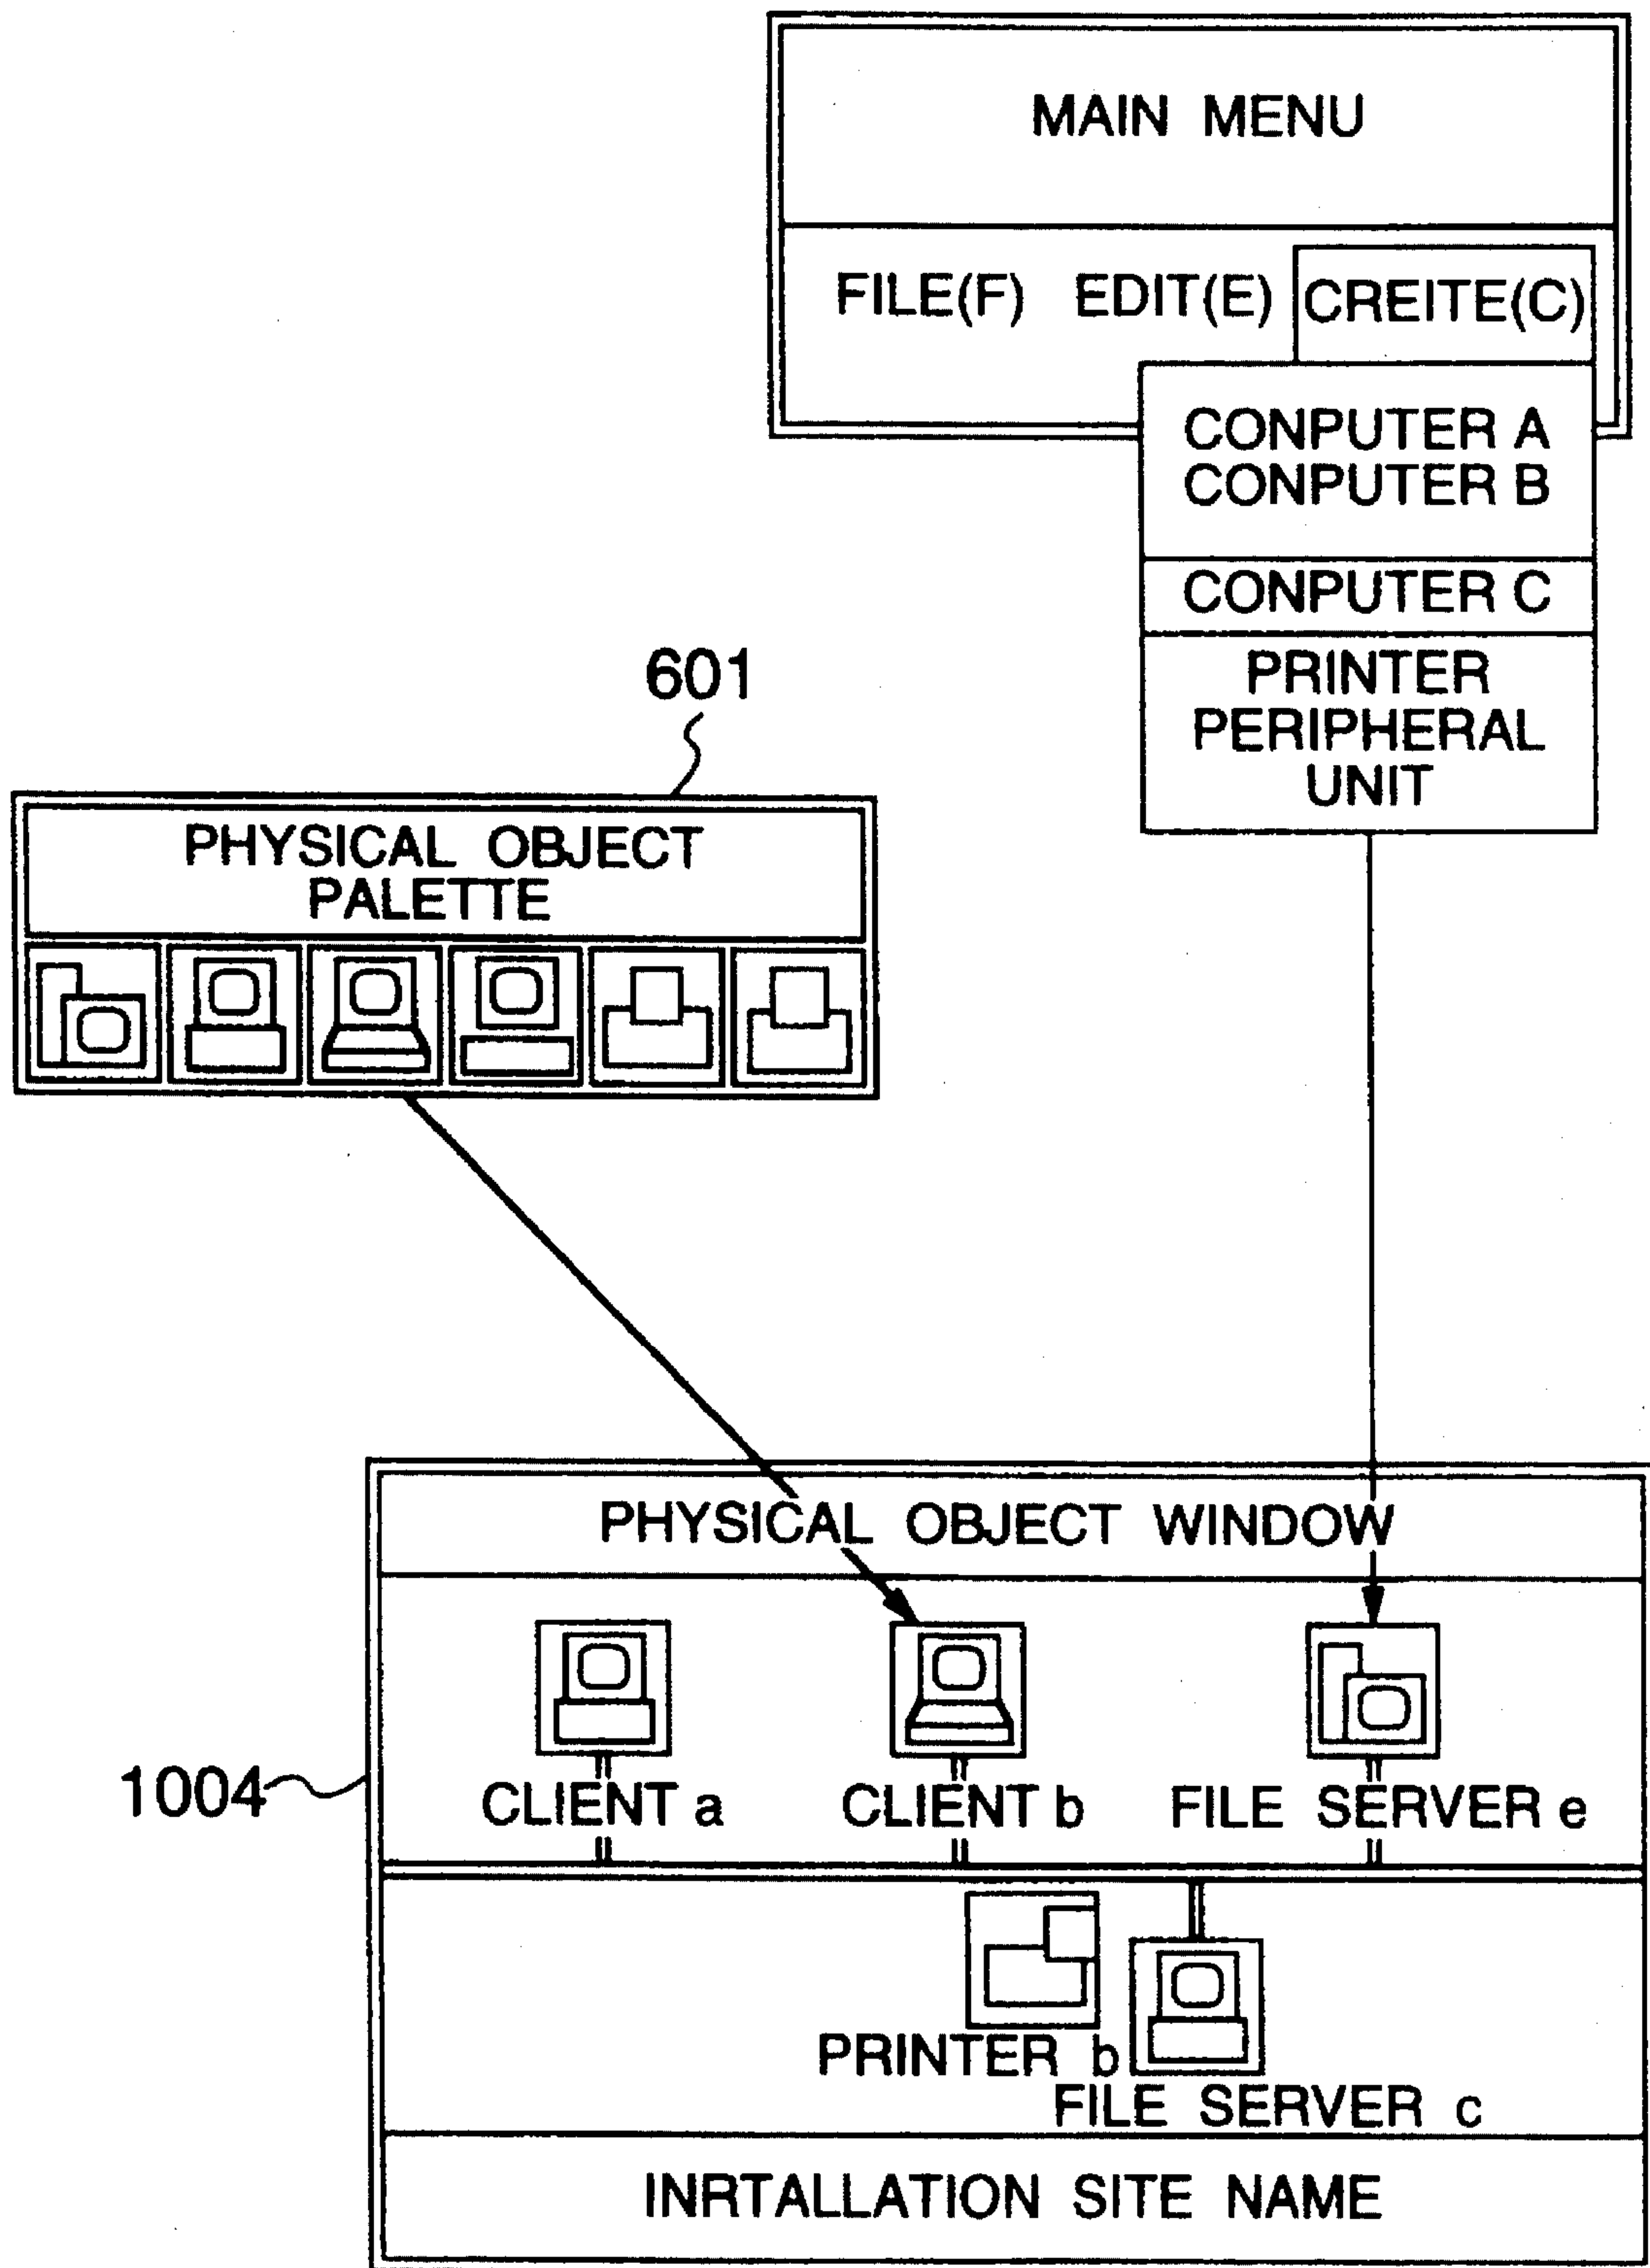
MAIN MENU

FILE(F) EDIT(E) CREITE(C)

CONPUTER A
CONPUTER B

CONPUTER C

PRINTER
PERIPHERAL
UNIT

601

PHYSICAL OBJECT
PALETTE

PHYSICAL OBJECT WINDOW

1004

CLIENT a

CLIENT b

FILE SERVER e

PRINTER b

FILE SERVER c

INRTALLATION SITE NAME